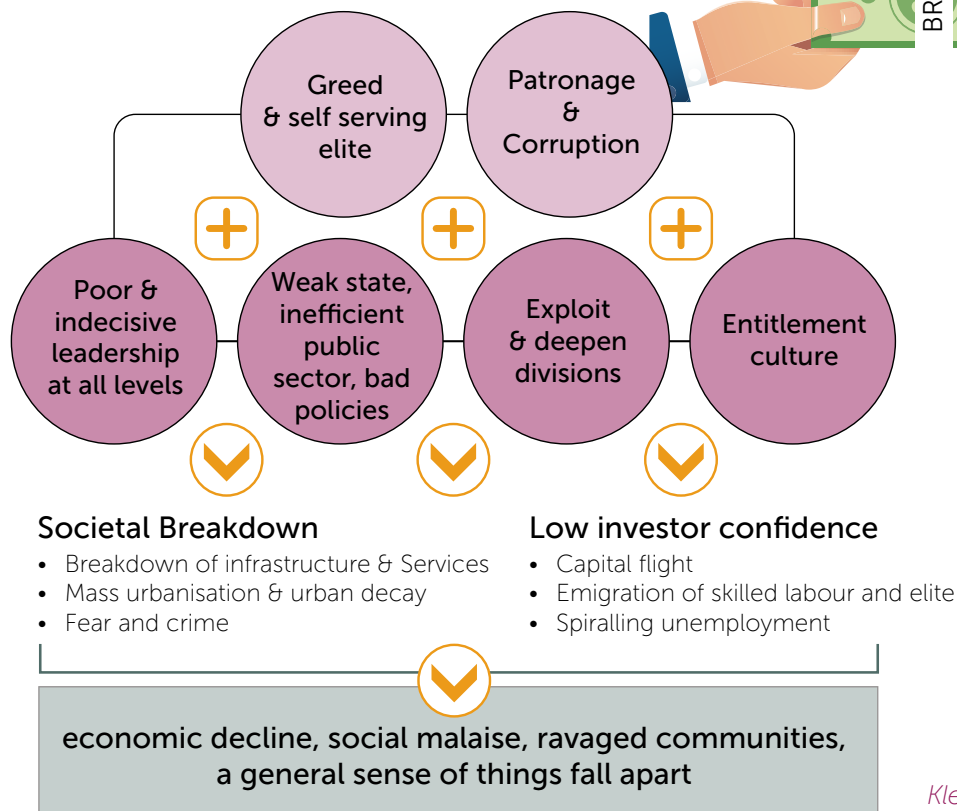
BR

Greed & self serving elite

Patronage & Corruption

Poor & indecisive leadership at all levels

Weak state, inefficient public sector, bad policies

Exploit & deepen divisions

Entitlement culture

Societal Breakdown
- Breakdown of infrastructure & Services
- Mass urbanisation & urban decay
- Fear and crime

Low investor confidence
- Capital flight
- Emigration of skilled labour and elite
- Spiralling unemployment

economic decline, social malaise, ravaged communities, a general sense of things fall apart

Kle